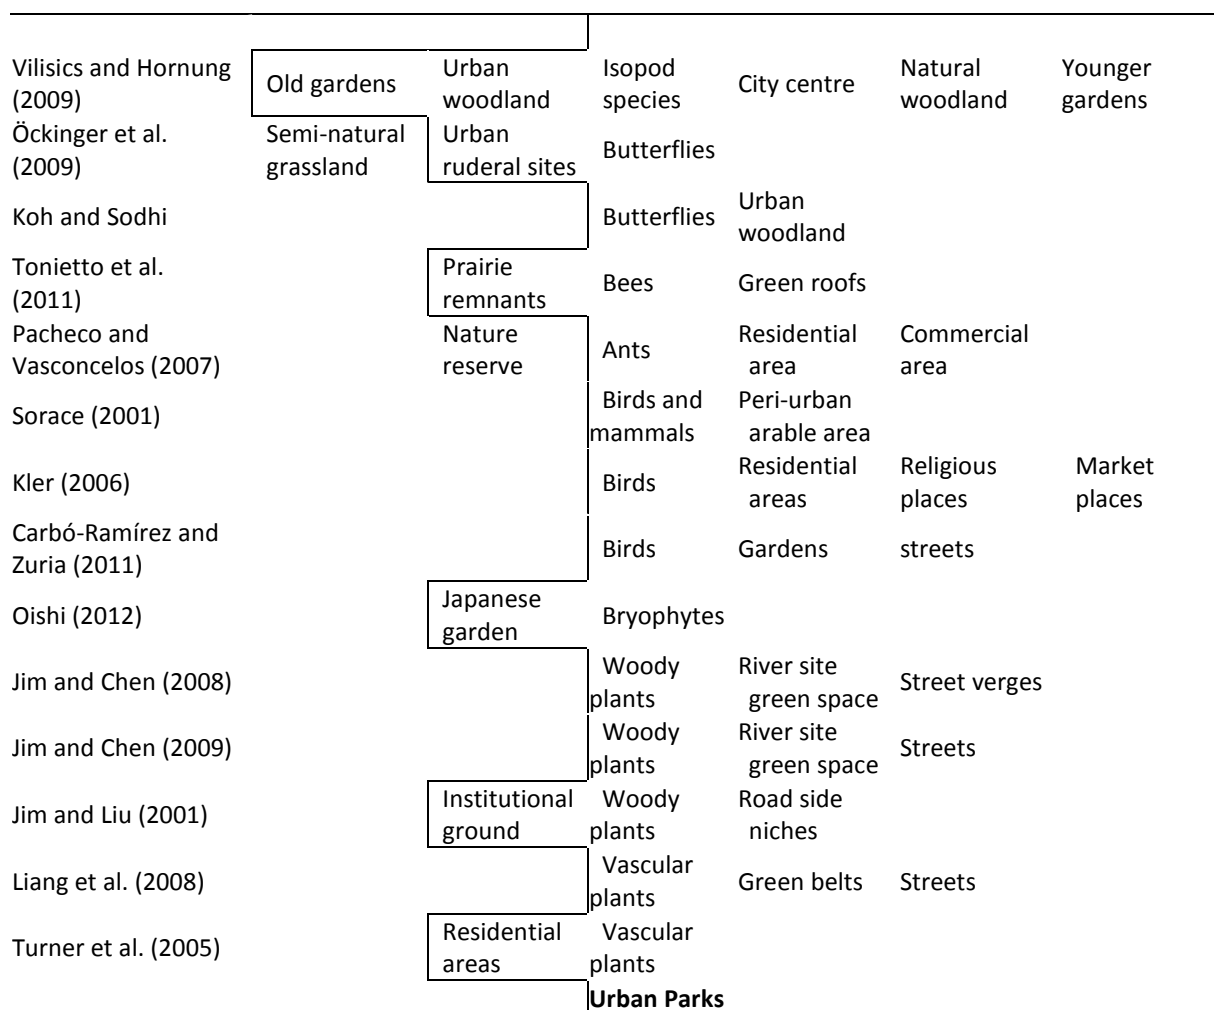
| | | | | | | |
|---|---|---|---|---|---|---|
| Vilisics and Hornung (2009) | Old gardens | Urban woodland | Isopod species | City centre | Natural woodland | Younger gardens |
| Öckinger et al. (2009) | Semi-natural grassland | Urban ruderal sites | Butterflies | | | |
| Koh and Sodhi | | | Butterflies | Urban woodland | | |
| Tonietto et al. (2011) | | Prairie remnants | Bees | Green roofs | | |
| Pacheco and Vasconcelos (2007) | | Nature reserve | Ants | Residential area | Commercial area | |
| Sorace (2001) | | | Birds and mammals | Peri-urban arable area | | |
| Kler (2006) | | | Birds | Residential areas | Religious places | Market places |
| Carbó-Ramírez and Zuria (2011) | | | Birds | Gardens | streets | |
| Oishi (2012) | | Japanese garden | Bryophytes | | | |
| Jim and Chen (2008) | | | Woody plants | River site green space | Street verges | |
| Jim and Chen (2009) | | | Woody plants | River site green space | Streets | |
| Jim and Liu (2001) | | Institutional ground | Woody plants | Road side niches | | |
| Liang et al. (2008) | | | Vascular plants | Green belts | Streets | |
| Turner et al. (2005) | | Residential areas | Vascular plants | | | |

**Urban Parks**